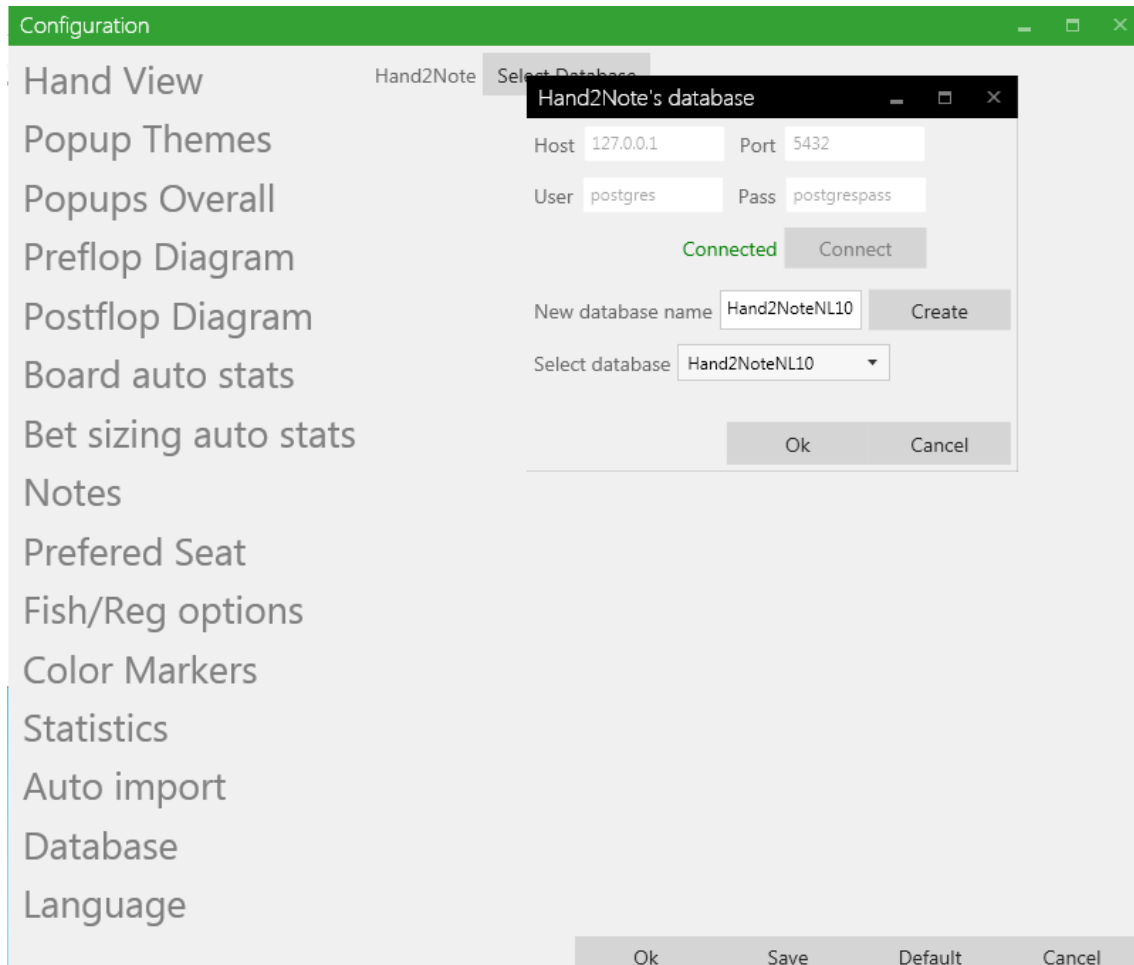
Configuration

Hand View
Popup Themes
Popups Overall
Preflop Diagram
Postflop Diagram
Board auto stats
Bet sizing auto stats
Notes
Prefered Seat
Fish/Reg options
Color Markers
Statistics
Auto import
Database
Language

Hand2Note Sele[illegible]

Hand2Note's database

Host 127.0.0.1 Port 5432
User postgres Pass postgrespass
Connected Connect
New database name Hand2NoteNL10 Create
Select database Hand2NoteNL10
Ok Cancel

Ok Save Default Cancel